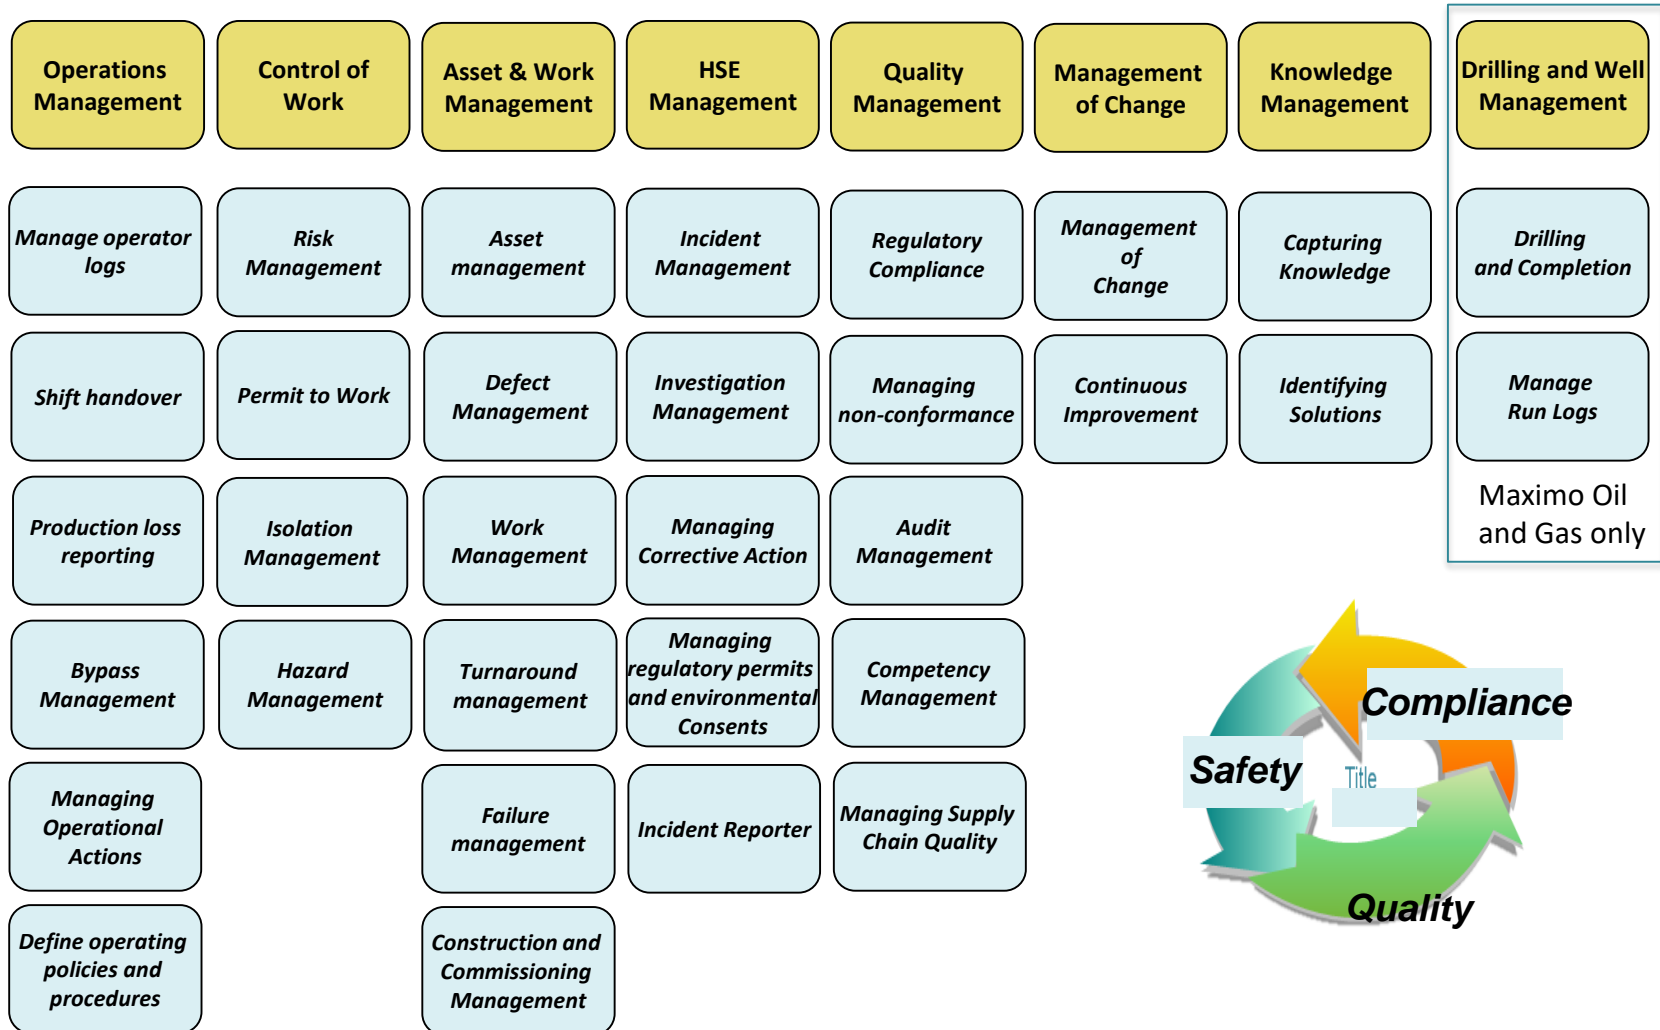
Operations Management

Manage operator logs

Shift handover

Production loss reporting

Bypass Management

Managing Operational Actions

Define operating policies and procedures

Control of Work

Risk Management

Permit to Work

Isolation Management

Hazard Management

Asset & Work Management

Asset management

Defect Management

Work Management

Turnaround management

Failure management

Construction and Commissioning Management

HSE Management

Incident Management

Investigation Management

Managing Corrective Action

Managing regulatory permits and environmental Consents

Incident Reporter

Quality Management

Regulatory Compliance

Managing non-conformance

Audit Management

Competency Management

Managing Supply Chain Quality

Management of Change

Management of Change

Continuous Improvement

Knowledge Management

Capturing Knowledge

Identifying Solutions

Drilling and Well Management

Drilling and Completion

Manage Run Logs

Maximo Oil and Gas only

Compliance

Safety

Title

Quality